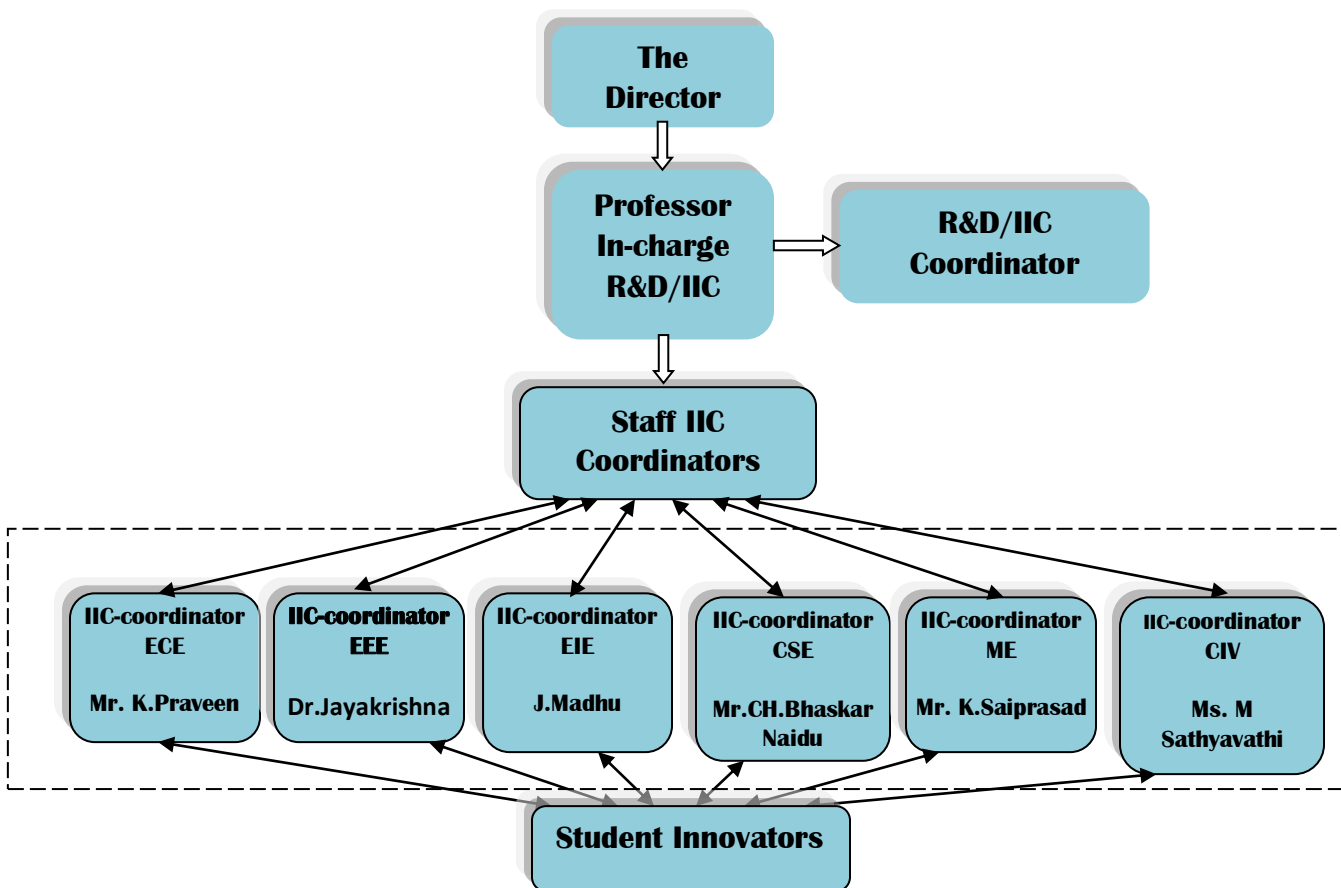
The Director

Professor In-charge R&D/IIC

R&D/IIC Coordinator

Staff IIC Coordinators

IIC-coordinator ECE

Mr. K.Praveen

IIC-coordinator EEE

Dr.Jayakrishna

IIC-coordinator EIE

J.Madhu

IIC-coordinator CSE

Mr.CH.Bhaskar Naidu

IIC-coordinator ME

Mr. K.Saiprasad

IIC-coordinator CIV

Ms. M Sathyavathi

Student Innovators